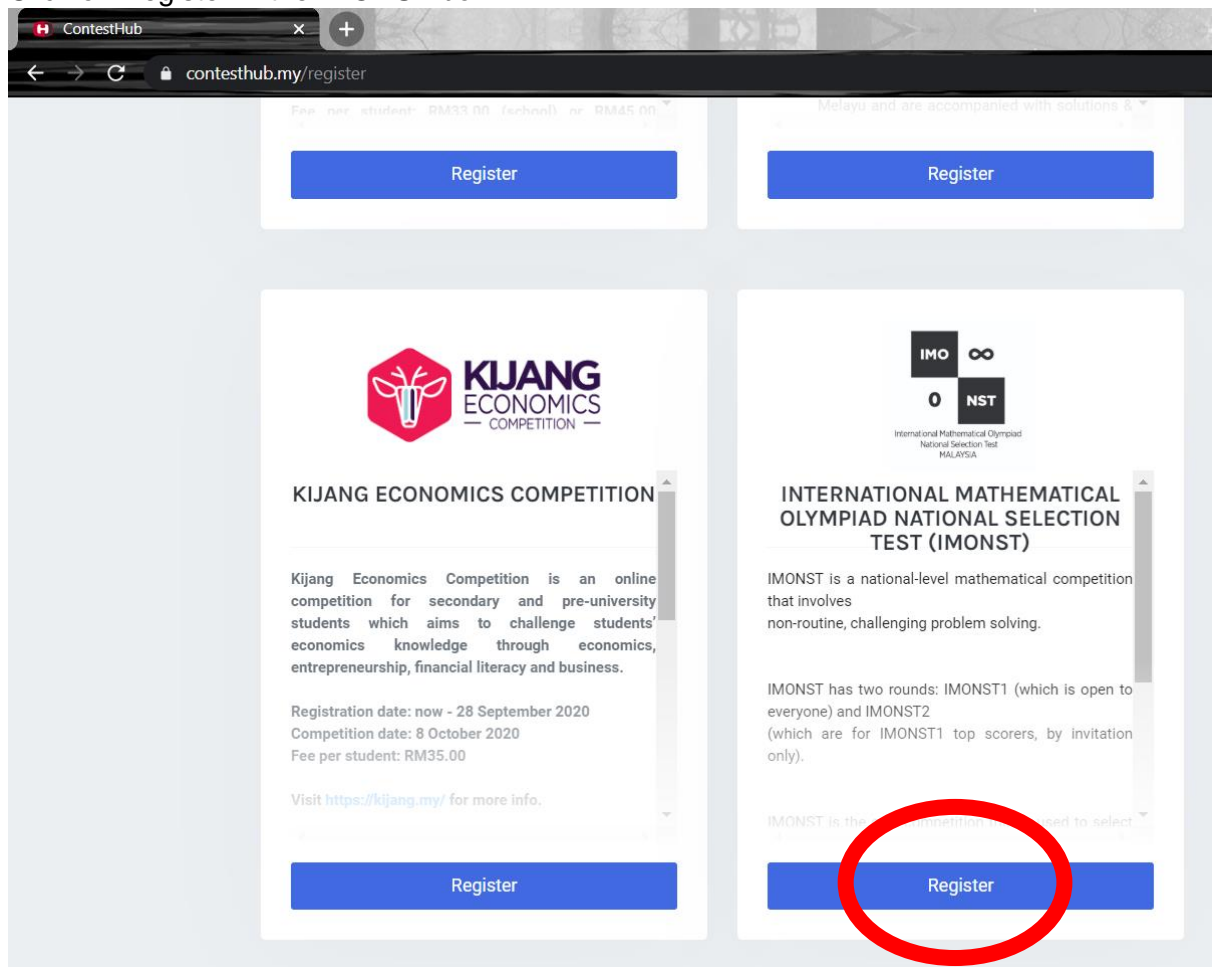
ContestHub

contesthub.my/register

Fee per student: RM33.00 (school) or RM45.00

Melayu and are accompanied with solutions &

Register

Register

KIJANG ECONOMICS — COMPETITION —

KIJANG ECONOMICS COMPETITION

Kijang Economics Competition is an online competition for secondary and pre-university students which aims to challenge students' economics knowledge through economics, entrepreneurship, financial literacy and business.

Registration date: now - 28 September 2020
Competition date: 8 October 2020
Fee per student: RM35.00

Visit https://kijang.my/ for more info.

Register

IMO ∞
0 NST
International Mathematical Olympiad National Selection Test MALAYSIA

INTERNATIONAL MATHEMATICAL OLYMPIAD NATIONAL SELECTION TEST (IMONST)

IMONST is a national-level mathematical competition that involves
non-routine, challenging problem solving.

IMONST has two rounds: IMONST1 (which is open to everyone) and IMONST2
(which are for IMONST1 top scorers, by invitation only).

IMONST is the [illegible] used to select

Register